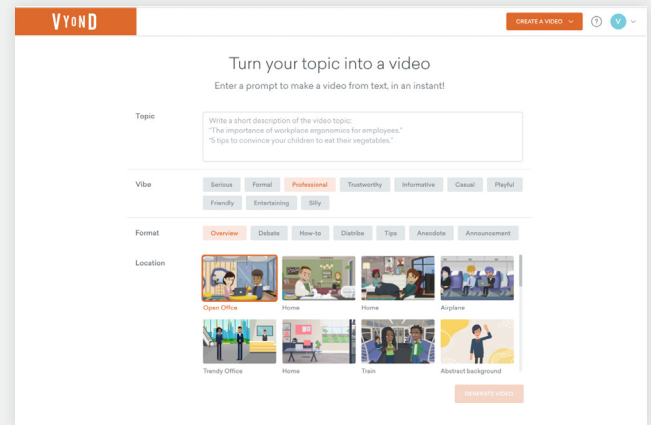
VYOND

CREATE A VIDEO

?

V

Turn your topic into a video

Enter a prompt to make a video from text, in an instant!

Topic

Write a short description of the video topic:
"The importance of workplace ergonomics for employees."
"5 tips to convince your children to eat their vegetables."

Vibe

Serious Formal Professional Trustworthy Informative Casual Playful Friendly Entertaining Silly

Format

Overview Debate How-to Diatribe Tips Anecdote Announcement

Location

Open Office Home Home Airplane

Trendy Office Home Train Abstract background

GENERATE VIDEO